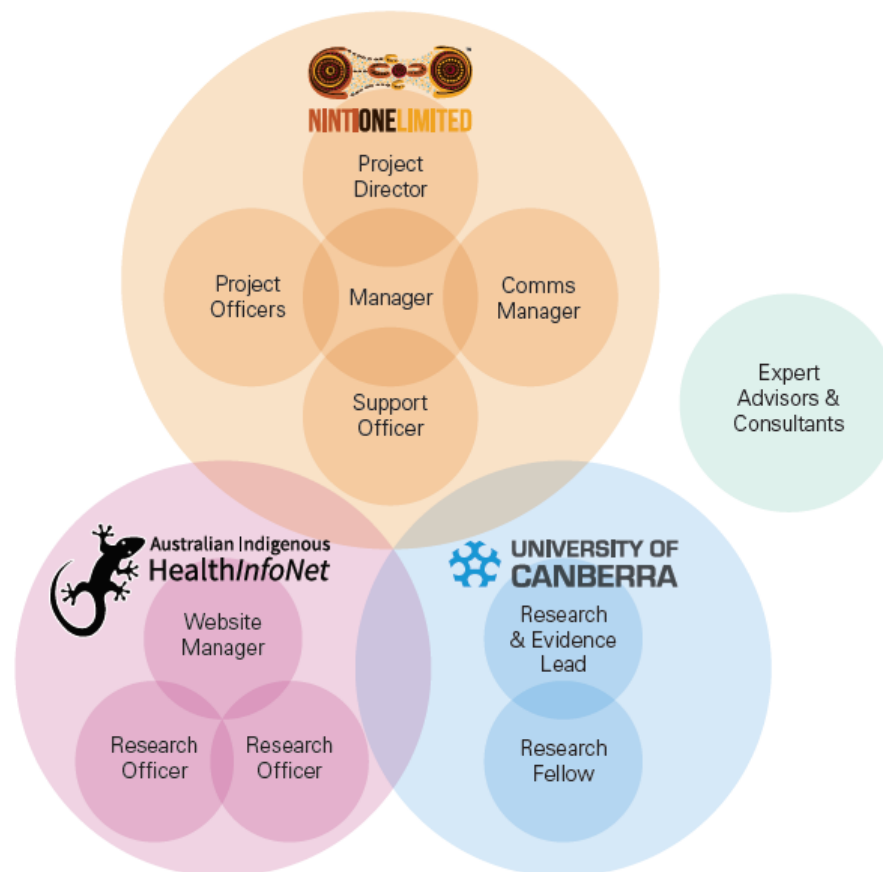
NINTIONELIMITED

Project Director

Project Officers

Manager

Comms Manager

Support Officer

Expert Advisors & Consultants

Australian Indigenous HealthInfoNet

Website Manager

Research Officer

Research Officer

UNIVERSITY OF CANBERRA

Research & Evidence Lead

Research Fellow